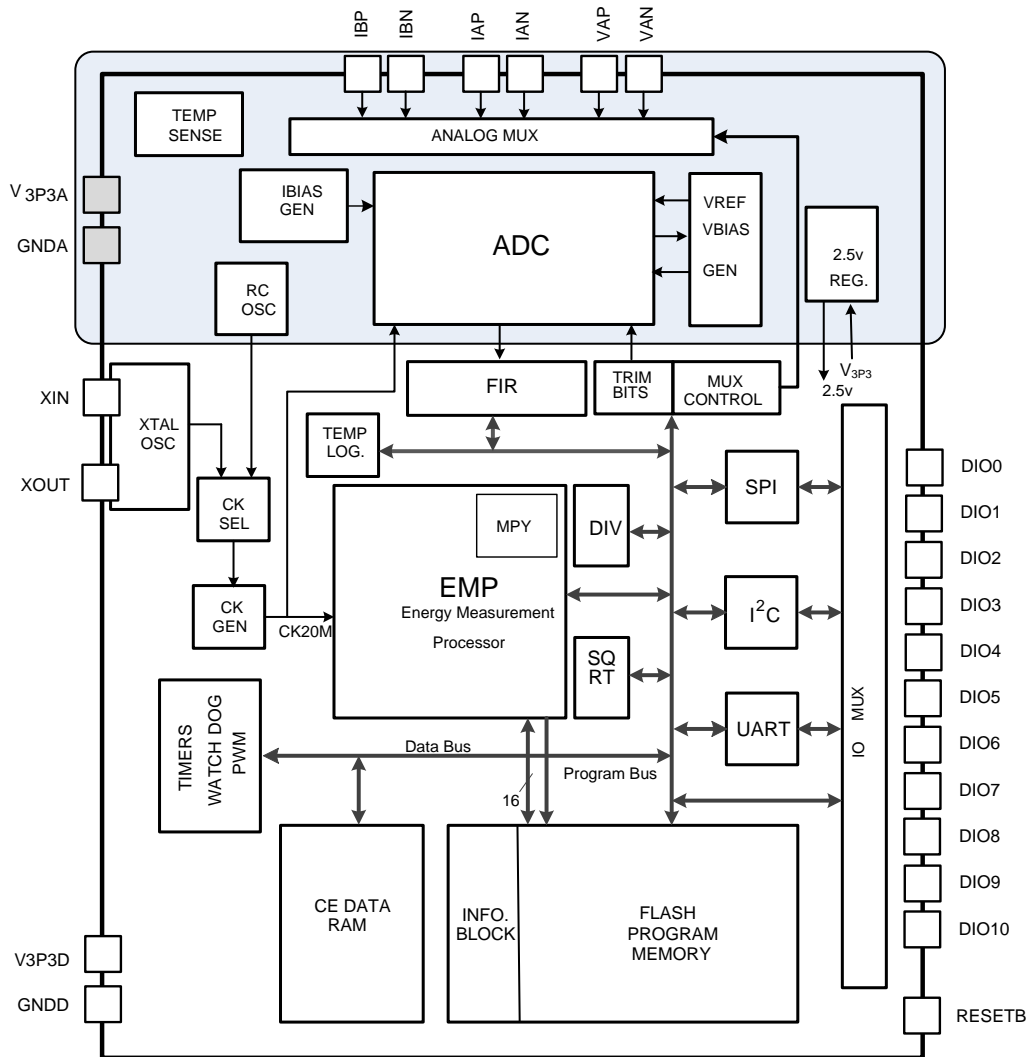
IBP
IBN
IAP
IAN
VAP
VAN

TEMP SENSE
ANALOG MUX
$V_{3P3A}$
GNDA
IBIAS GEN
ADC
VREF
VBIAS
GEN
2.5v REG.
RC OSC
FIR
TRIM BITS
MUX CONTROL
$V_{3P3}$
2.5v
XIN
XTAL OSC
XOUT
TEMP LOG.
SPI
DIO0
DIO1
DIO2
DIO3
DIO4
DIO5
DIO6
DIO7
DIO8
DIO9
DIO10
CK SEL
MPY
DIV
EMP
Energy Measurement
Processor
CK GEN
CK20M
$I^2C$
SQ RT
TIMERS
WATCH DOG
PWM
UART
IO MUX
Data Bus
Program Bus
16
CE DATA RAM
INFO. BLOCK
FLASH PROGRAM MEMORY
V3P3D
GNDD
RESETB